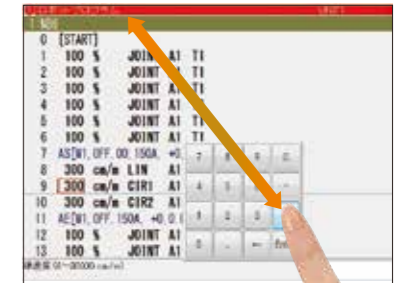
1 知り
0 [START]
1 100 % JOINT A1 T1
2 100 % JOINT A1 T1
3 100 % JOINT A1 T1
4 100 % JOINT A1 T1
5 100 % JOINT A1 T1
6 100 % JOINT A1 T1
7 AS[W1, OFF, 00, 150A, +0.
8 300 cm/m LIN A1
9 300 cm/m CIR1 A1
10 300 cm/m CIR2 A1
11 AE[W1, OFF, 150A, +0.0
12 100 % JOINT A1
13 100 % JOINT A1
7 8 9 C
4 5 6
1 2 3
0 .
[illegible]